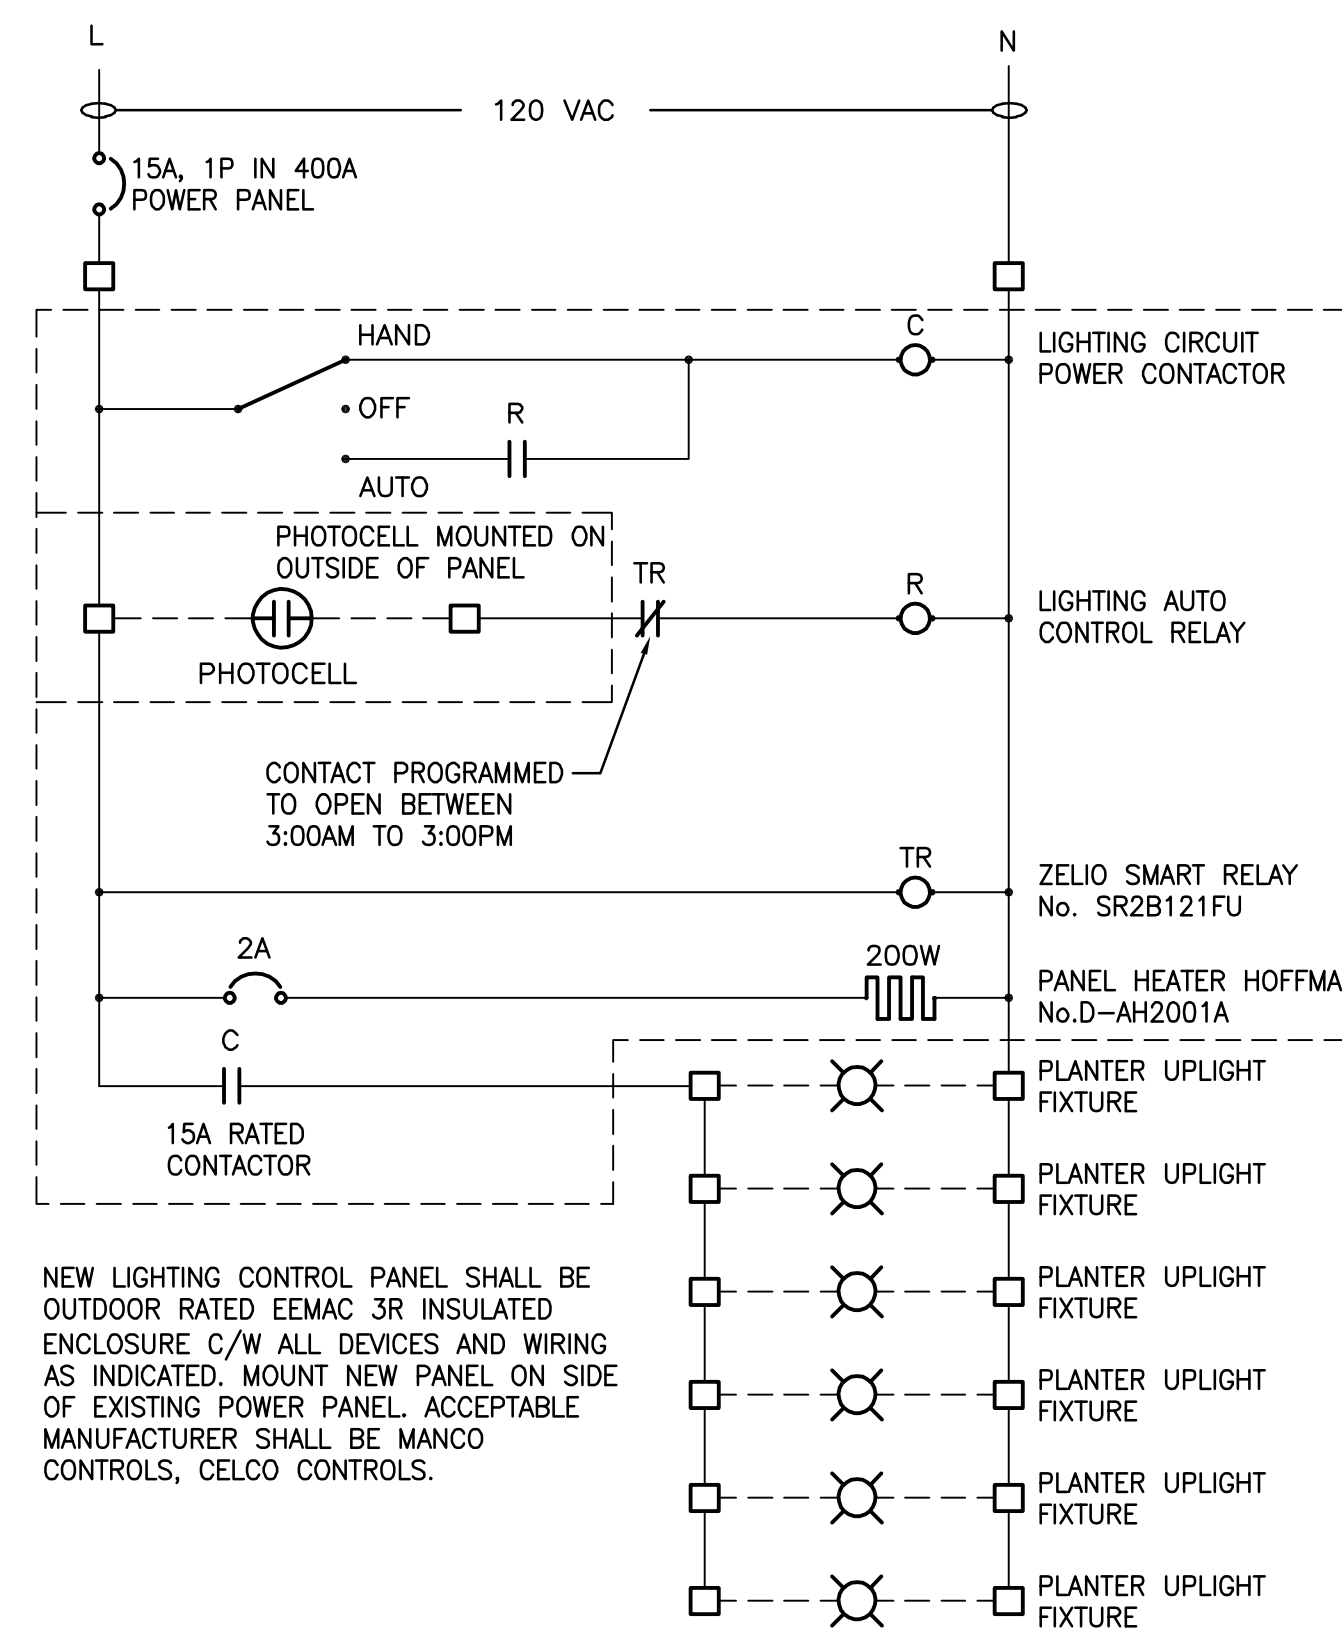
L

N

120 VAC

15A, 1P IN 400A POWER PANEL

HAND

C

LIGHTING CIRCUIT POWER CONTACTOR

• OFF

R

AUTO

PHOTOCELL MOUNTED ON OUTSIDE OF PANEL

TR

R

LIGHTING AUTO CONTROL RELAY

PHOTOCELL

CONTACT PROGRAMMED TO OPEN BETWEEN 3:00AM TO 3:00PM

TR

ZELIO SMART RELAY No. SR2B121FU

2A

200W

PANEL HEATER HOFFMA
No.D–AH2001A

C

PLANTER UPLIGHT FIXTURE

15A RATED CONTACTOR

PLANTER UPLIGHT FIXTURE

NEW LIGHTING CONTROL PANEL SHALL BE OUTDOOR RATED EEMAC 3R INSULATED ENCLOSURE C/W ALL DEVICES AND WIRING AS INDICATED. MOUNT NEW PANEL ON SIDE OF EXISTING POWER PANEL. ACCEPTABLE MANUFACTURER SHALL BE MANCO CONTROLS, CELCO CONTROLS.

PLANTER UPLIGHT FIXTURE

PLANTER UPLIGHT FIXTURE

PLANTER UPLIGHT FIXTURE

PLANTER UPLIGHT FIXTURE